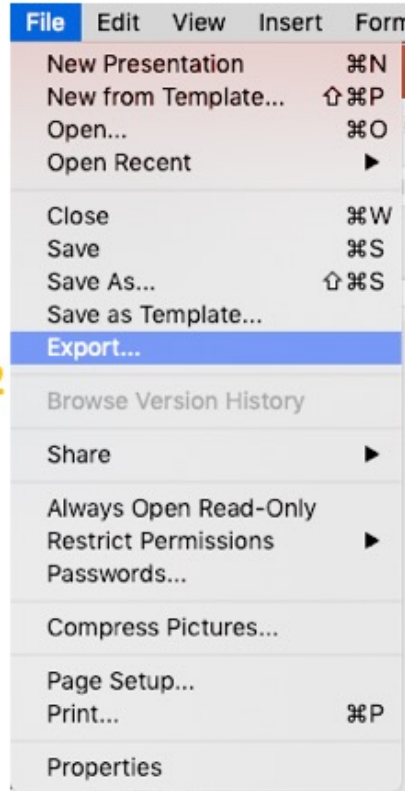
File Edit View Insert Forn

New Presentation ⌘N
New from Template... ⇧⌘P
Open... ⌘O
Open Recent ▶

Close ⌘W
Save ⌘S
Save As... ⇧⌘S
Save as Template...
Export...

Browse Version History

Share ▶

Always Open Read-Only
Restrict Permissions ▶
Passwords...

Compress Pictures...

Page Setup...
Print... ⌘P

Properties